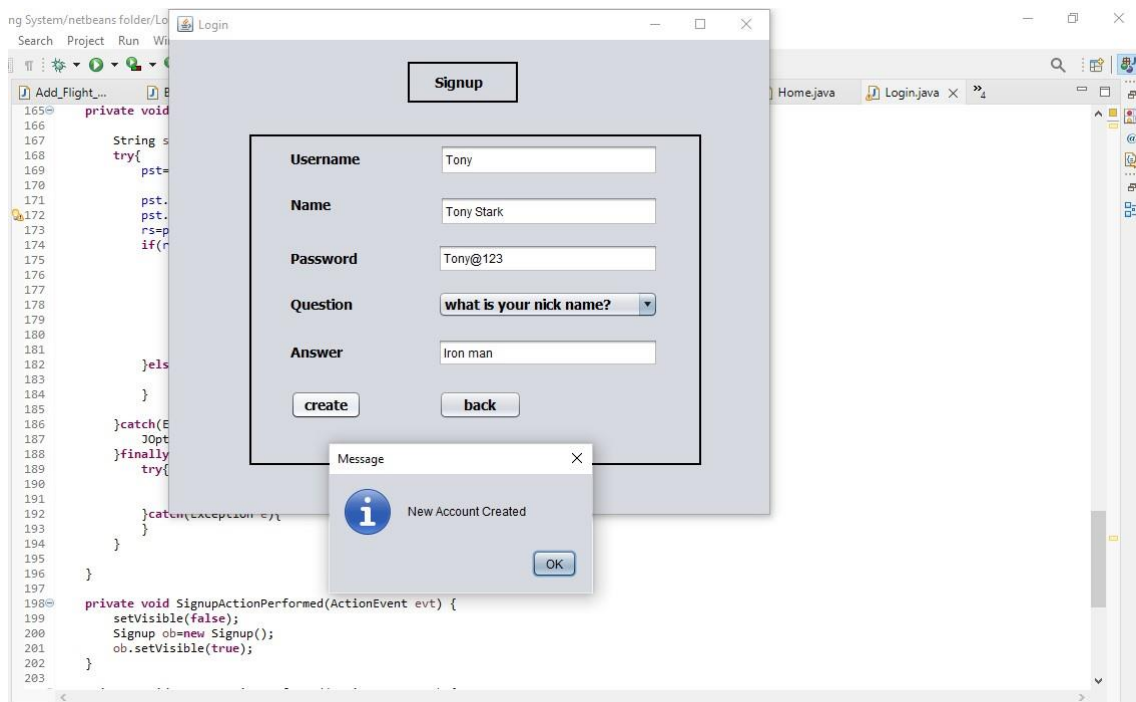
ng System/netbeans folder/Lo
Search Project Run Wi

Add_Flight_... Home.java Login.java »4

165 private void
166
167 String s
168 try{
169 pst=
170
171 pst.
172 pst.
173 rs=p
174 if(r
175
176
177
178
179
180
181
182 }els
183
184 }
185
186 }catch(E
187 JOpt
188 }finally
189 try{
190
191
192 }catch(Exception e){
193 }
194 }
195
196 }
197
198 private void SignupActionPerformed(ActionEvent evt) {
199 setVisible(false);
200 Signup ob=new Signup();
201 ob.setVisible(true);
202 }
203

Login

Signup

Username Tony
Name Tony Stark
Password Tony@123
Question what is your nick name?
Answer Iron man

create back

Message

New Account Created

OK